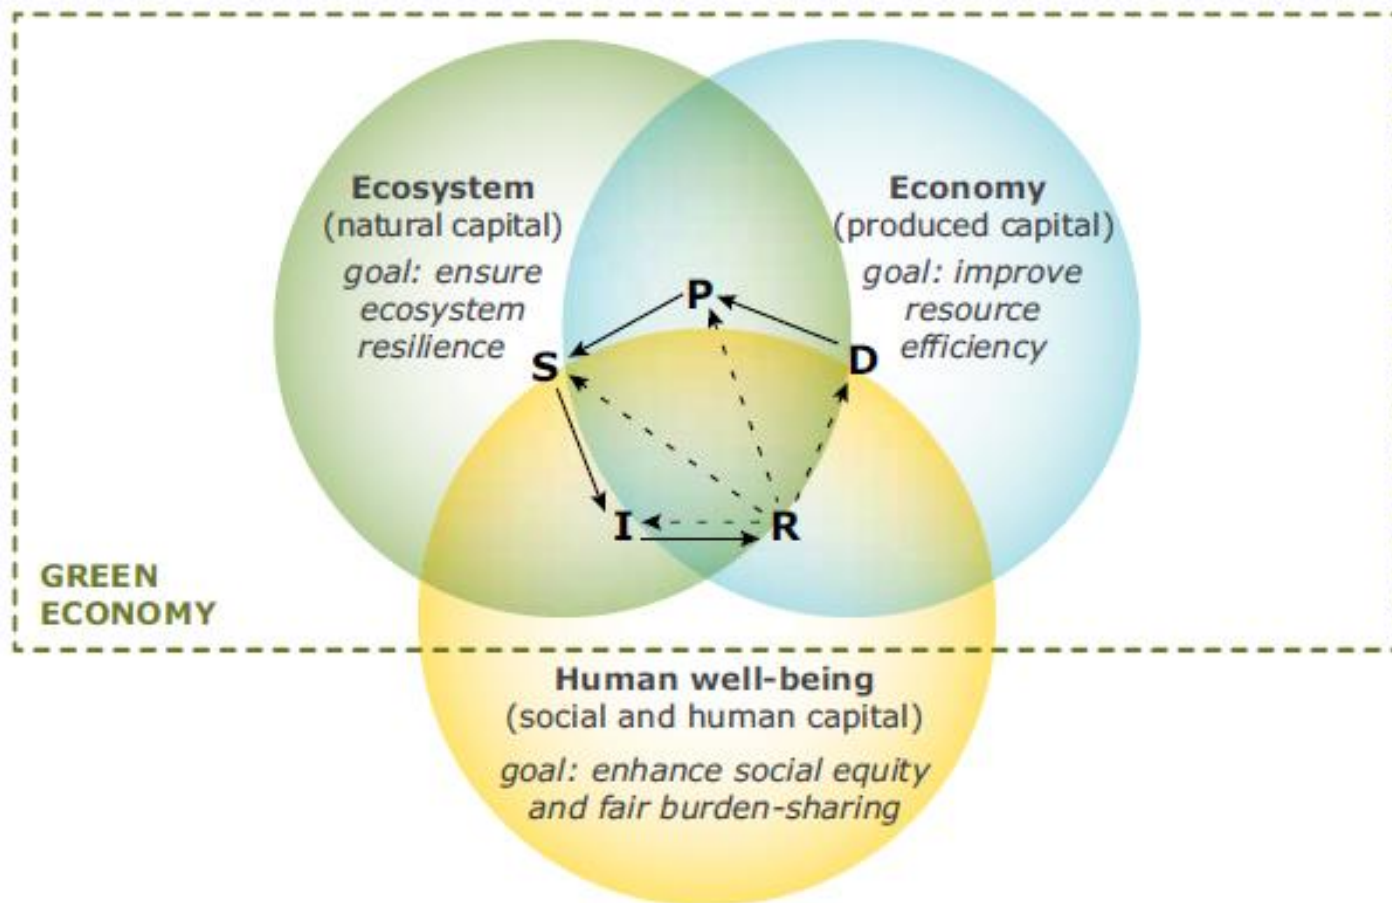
Ecosystem
(natural capital)
goal: ensure ecosystem resilience

Economy
(produced capital)
goal: improve resource efficiency

P

S

D

I

R

GREEN ECONOMY

Human well-being
(social and human capital)
goal: enhance social equity and fair burden-sharing